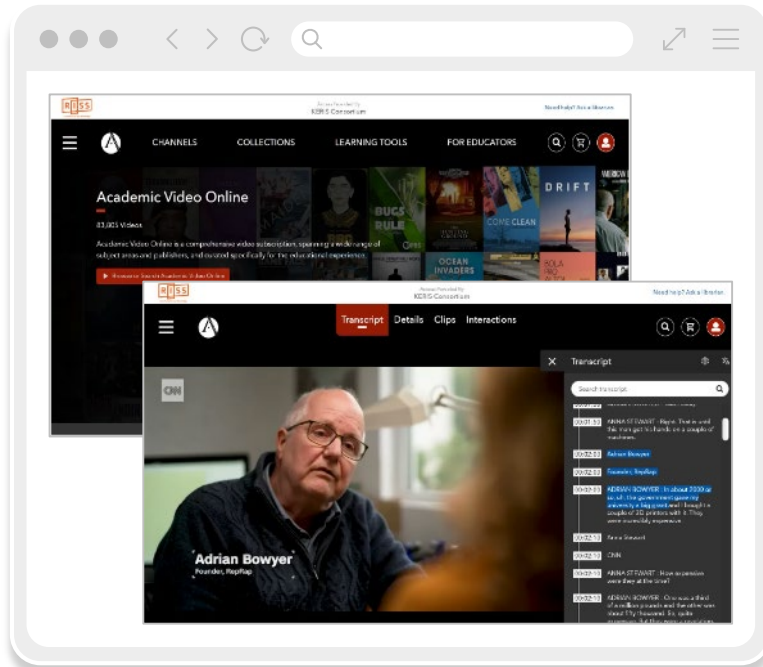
RISS

Access Provided by
KERIS Consortium

Need help? Ask a librarian

CHANNELS COLLECTIONS LEARNING TOOLS FOR EDUCATORS

Academic Video Online

83,005 Videos

Academic Video Online is a comprehensive video subscription, spanning a wide range of subject areas and publishers, and curated specifically for the educational experience.

Resource Search Academic Video Online

BUCS RULE

COME CLEAN

DRIFT

OCEAN INVADERS

RISS

Access Provided by
KERIS Consortium

Need help? Ask a librarian

Transcript Details Clips Interactions

Transcript

Search transcript

CNN

Adrian Bowyer
Founder, RepRap

00:31:50 ANNA STEWART : Right. That is and this man got his hands on a couple of machines.

00:32:03 Adrian Bowyer

00:32:03 Founder, RepRap

00:32:03 ADRIAN BOWYER : In about 2000 or so, uh, the government gave my university a big grant and I bought a couple of 3D printers with it. They were incredibly expensive.

00:32:13 Anna Stewart

00:32:13 CNN

00:32:13 ANNA STEWART : How expensive were they at the time?

00:32:13 ADRIAN BOWYER : One was a third of a million pounds and the other was about 75 thousand. Er, quite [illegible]